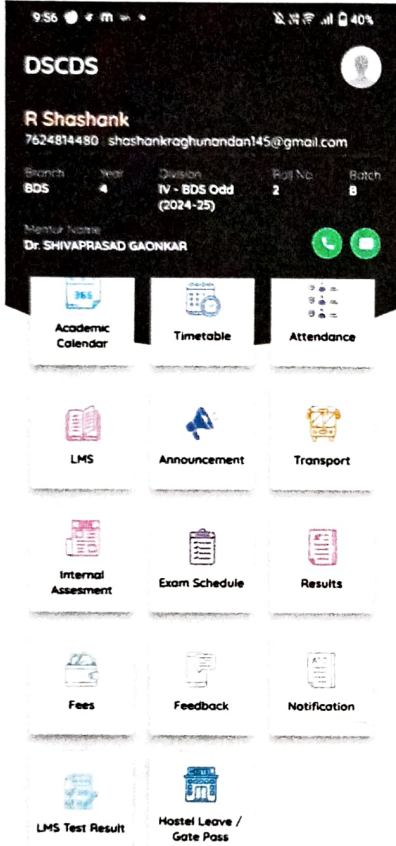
9:56 40%

DSCDS

R Shashank
7624814480 shashankraghunandan145@gmail.com

Branch BDS
Year 4
Division IV - BDS Odd (2024-25)
Roll No. 2
Batch B

Mentor Name
Dr. SHIVAPRASAD GAONKAR

365
Academic Calendar

Timetable

Attendance

LMS

Announcement

Transport

Internal Assesment

Exam Schedule

Results

Fees

Feedback

Notification

LMS Test Result

Hostel Leave / Gate Pass